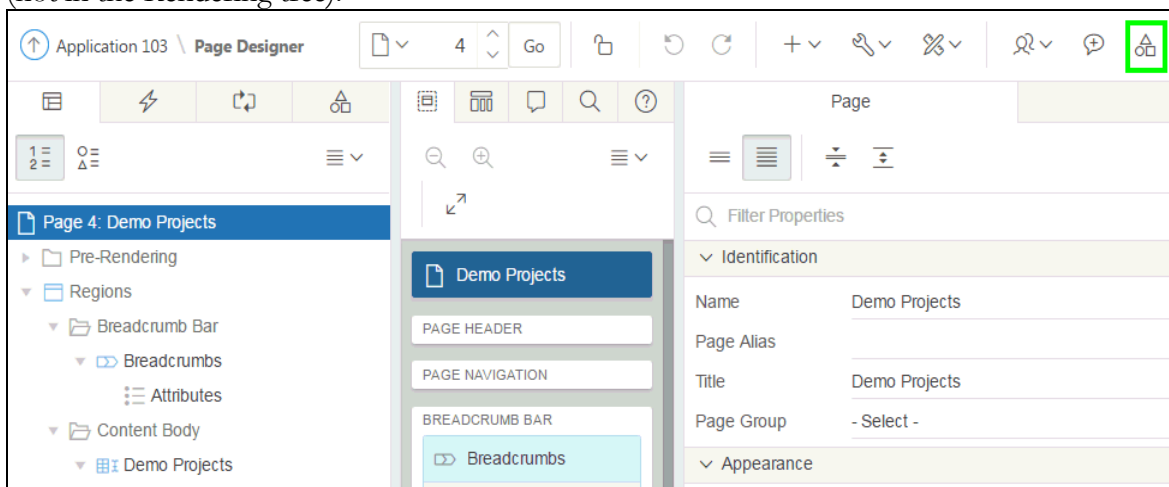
(not in the Rendering tree).

Application 103 \ Page Designer 4 Go

Page

1
2

Page 4: Demo Projects
Pre-Rendering
Regions
Breadcrumb Bar
Breadcrumbs
Attributes
Content Body
Demo Projects

Demo Projects
PAGE HEADER
PAGE NAVIGATION
BREADCRUMB BAR
Breadcrumbs

Filter Properties
Identification
Name Demo Projects
Page Alias
Title Demo Projects
Page Group - Select -
Appearance